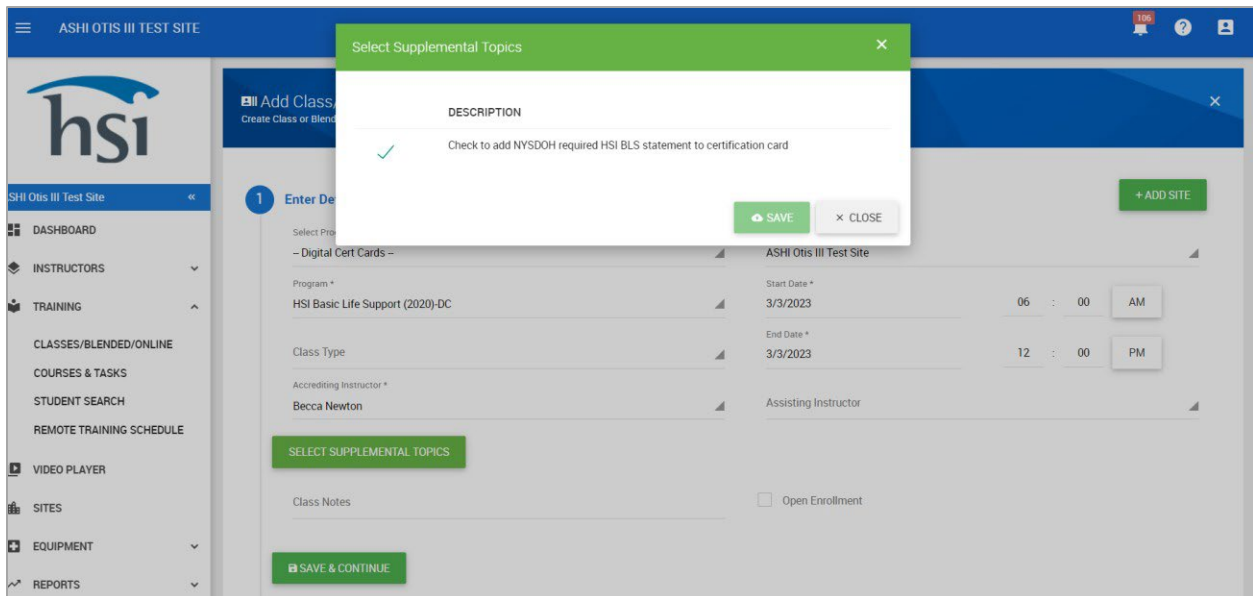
ASHI OTIS III TEST SITE

106

hsi

SHI Otis III Test Site «

DASHBOARD

INSTRUCTORS

TRAINING

CLASSES/BLENDED/ONLINE

COURSES & TASKS

STUDENT SEARCH

REMOTE TRAINING SCHEDULE

VIDEO PLAYER

SITES

EQUIPMENT

REPORTS

Add Class/

Create Class or Blend

1 Enter De

Select Pro

– Digital Cert Cards –

Program *

HSI Basic Life Support (2020)-DC

Class Type

Accrediting Instructor *

Becca Newton

SELECT SUPPLEMENTAL TOPICS

Class Notes

SAVE & CONTINUE

+ ADD SITE

ASHI Otis III Test Site

Start Date *

3/3/2023

06 : 00 AM

End Date *

3/3/2023

12 : 00 PM

Assisting Instructor

Open Enrollment

Select Supplemental Topics

DESCRIPTION

Check to add NYSDOH required HSI BLS statement to certification card

SAVE

× CLOSE